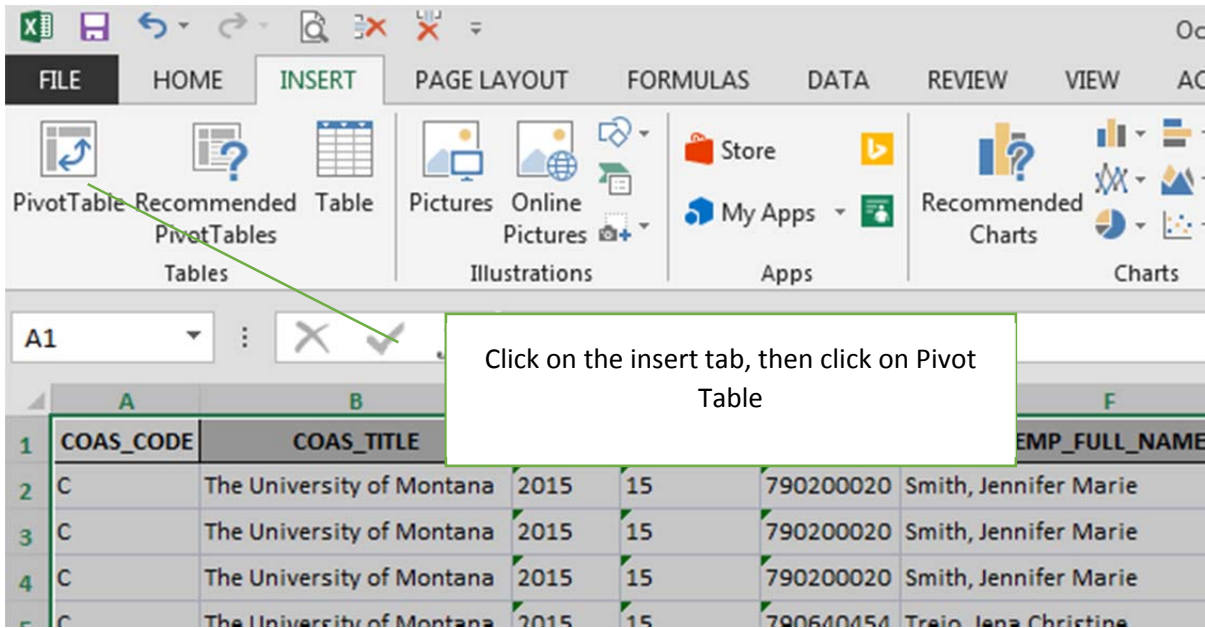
Oc

FILE HOME INSERT PAGE LAYOUT FORMULAS DATA REVIEW VIEW AC

PivotTable Recommended PivotTables Table
Tables

Pictures Online Pictures
Illustrations

Store
My Apps
Apps

Recommended Charts
Charts

A1

Click on the insert tab, then click on Pivot Table

| | A | B | | | | F |
|---|---|---|---|---|---|---|
| 1 | COAS_CODE | COAS_TITLE | | | | EMP_FULL_NAME |
| 2 | C | The University of Montana | 2015 | 15 | 790200020 | Smith, Jennifer Marie |
| 3 | C | The University of Montana | 2015 | 15 | 790200020 | Smith, Jennifer Marie |
| 4 | C | The University of Montana | 2015 | 15 | 790200020 | Smith, Jennifer Marie |
| 5 | C | The University of Montana | 2015 | 15 | 790640454 | Trejo, Jena Christine |